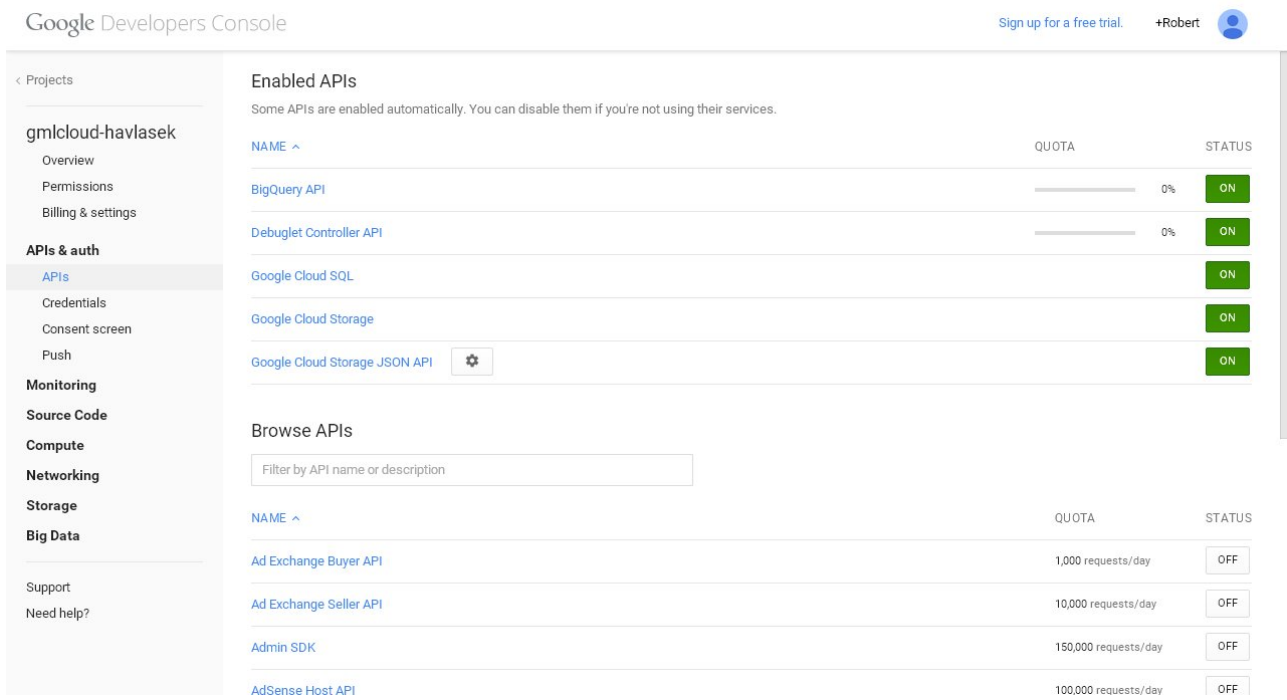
Google Developers Console

Sign up for a free trial. +Robert

‹ Projects

gmlcloud-havlasek
Overview
Permissions
Billing & settings

APIs & auth
APIs
Credentials
Consent screen
Push
Monitoring
Source Code
Compute
Networking
Storage
Big Data

Support
Need help?

Enabled APIs

Some APIs are enabled automatically. You can disable them if you're not using their services.

| NAME ^ | QUOTA | STATUS |
|---|---|---|
| BigQuery API | 0% | ON |
| Debuglet Controller API | 0% | ON |
| Google Cloud SQL | | ON |
| Google Cloud Storage | | ON |
| Google Cloud Storage JSON API | | ON |

Browse APIs

Filter by API name or description

| NAME ^ | QUOTA | STATUS |
|---|---|---|
| Ad Exchange Buyer API | 1,000 requests/day | OFF |
| Ad Exchange Seller API | 10,000 requests/day | OFF |
| Admin SDK | 150,000 requests/day | OFF |
| AdSense Host API | 100,000 requests/day | OFF |